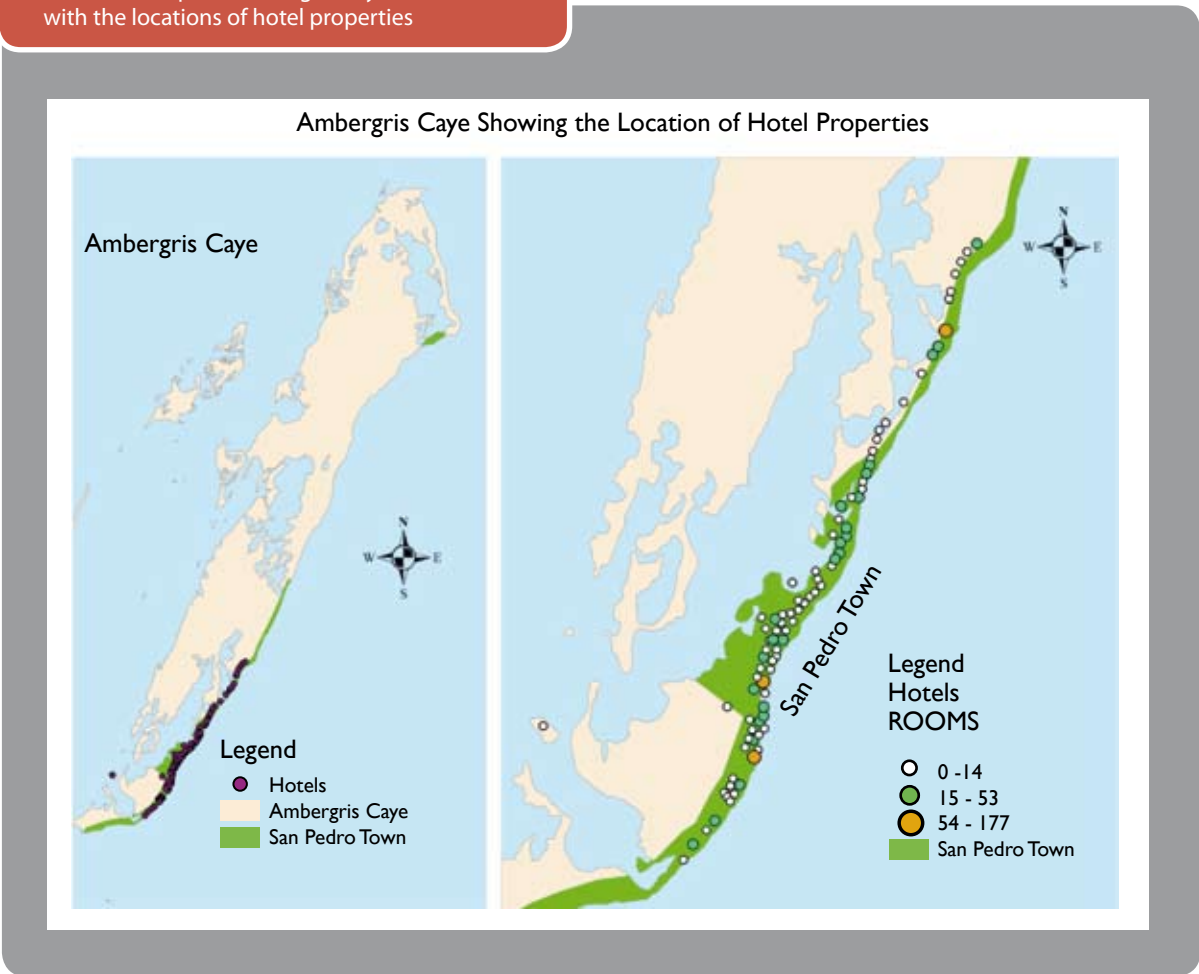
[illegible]
with the locations of hotel properties

Ambergris Caye Showing the Location of Hotel Properties

Ambergris Caye

N
W E
S

Legend
Hotels
Ambergris Caye
San Pedro Town

N
W E
S

San Pedro Town

Legend
Hotels
ROOMS
0 -14
15 - 53
54 - 177
San Pedro Town